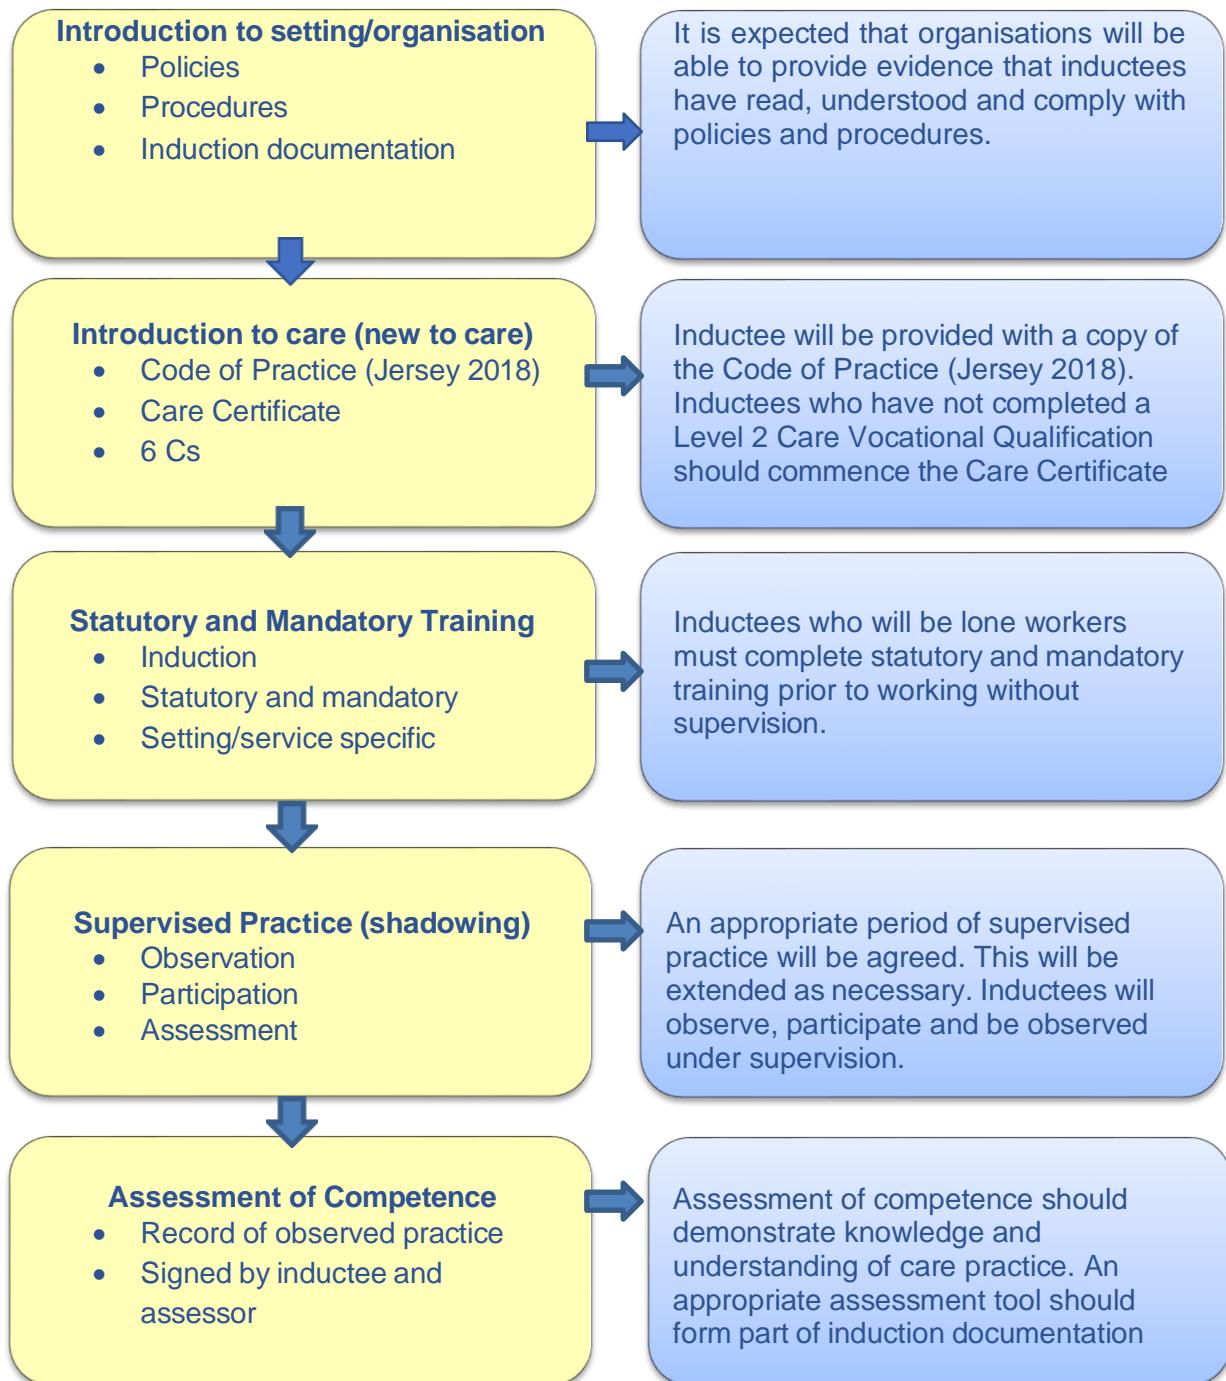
Introduction to setting/organisation
- Policies
- Procedures
- Induction documentation

It is expected that organisations will be able to provide evidence that inductees have read, understood and comply with policies and procedures.

Introduction to care (new to care)
- Code of Practice (Jersey 2018)
- Care Certificate
- 6 Cs

Inductee will be provided with a copy of the Code of Practice (Jersey 2018). Inductees who have not completed a Level 2 Care Vocational Qualification should commence the Care Certificate

Statutory and Mandatory Training
- Induction
- Statutory and mandatory
- Setting/service specific

Inductees who will be lone workers must complete statutory and mandatory training prior to working without supervision.

Supervised Practice (shadowing)
- Observation
- Participation
- Assessment

An appropriate period of supervised practice will be agreed. This will be extended as necessary. Inductees will observe, participate and be observed under supervision.

Assessment of Competence
- Record of observed practice
- Signed by inductee and assessor

Assessment of competence should demonstrate knowledge and understanding of care practice. An appropriate assessment tool should form part of induction documentation